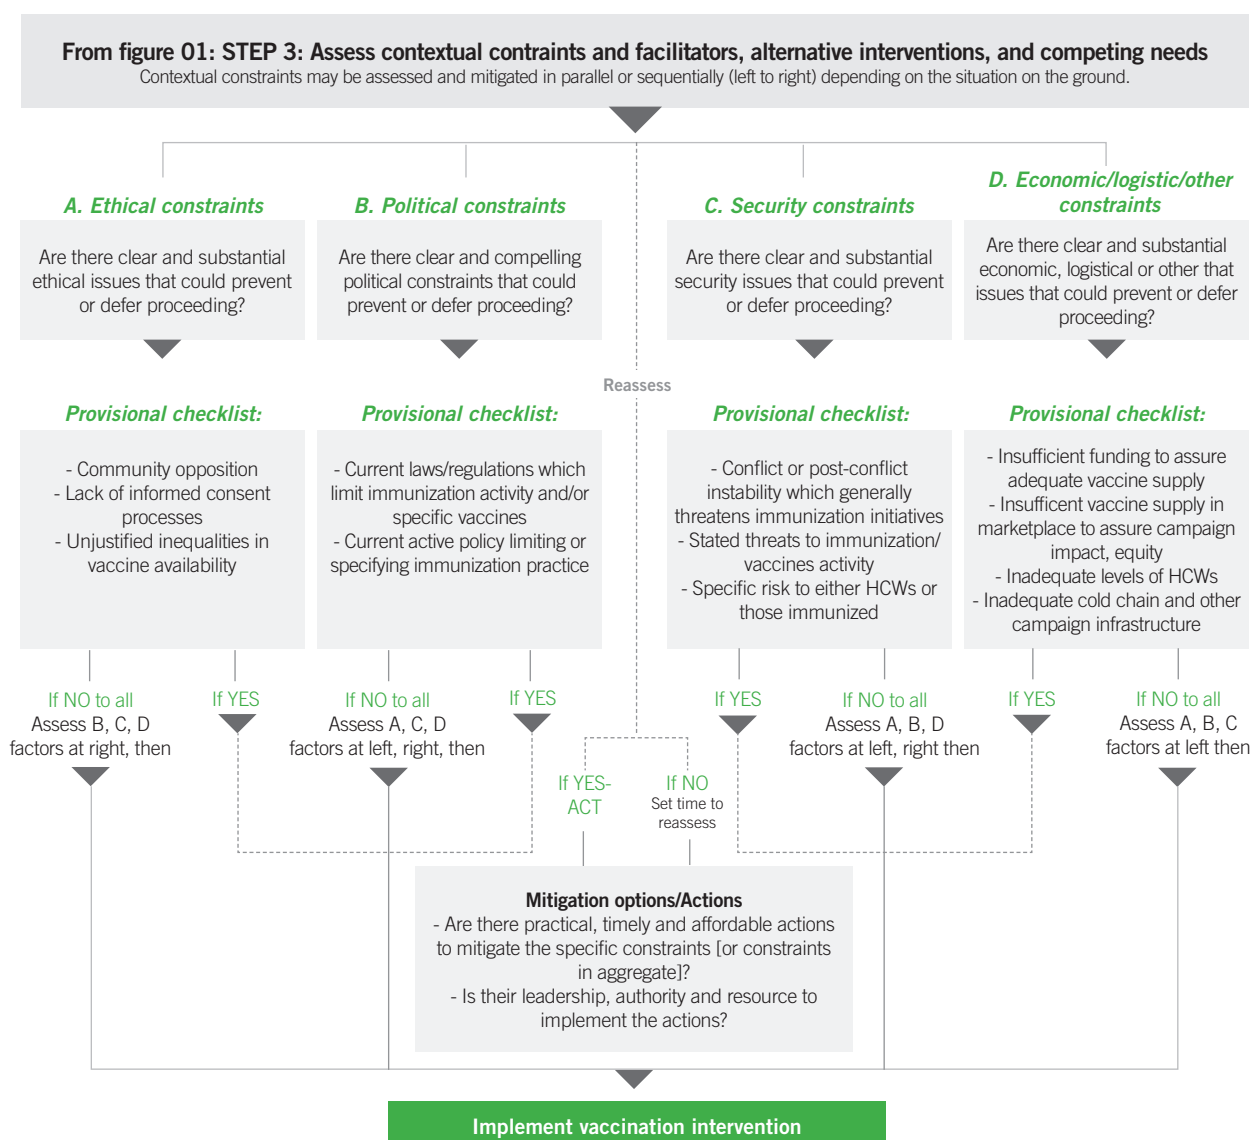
**From figure 01: STEP 3: Assess contextual contraints and facilitators, alternative interventions, and competing needs**
Contextual constraints may be assessed and mitigated in parallel or sequentially (left to right) depending on the situation on the ground.

A. Ethical constraints

Are there clear and substantial ethical issues that could prevent or defer proceeding?

Provisional checklist:

- Community opposition
- Lack of informed consent processes
- Unjustified inequalities in vaccine availability

If NO to all
Assess B, C, D factors at right, then

If YES

B. Political constraints

Are there clear and compelling political constraints that could prevent or defer proceeding?

Provisional checklist:

- Current laws/regulations which limit immunization activity and/or specific vaccines
- Current active policy limiting or specifying immunization practice

If NO to all
Assess A, C, D factors at left, right, then

If YES

Reassess

C. Security constraints

Are there clear and substantial security issues that could prevent or defer proceeding?

Provisional checklist:

- Conflict or post-conflict instability which generally threatens immunization initiatives
- Stated threats to immunization/ vaccines activity
- Specific risk to either HCWs or those immunized

If YES

If NO to all
Assess A, B, D factors at left, right then

D. Economic/logistic/other constraints

Are there clear and substantial economic, logistical or other that issues that could prevent or defer proceeding?

Provisional checklist:

- Insufficient funding to assure adequate vaccine supply
- Insufficent vaccine supply in marketplace to assure campaign impact, equity
- Inadequate levels of HCWs
- Inadequate cold chain and other campaign infrastructure

If YES

If NO to all
Assess A, B, C factors at left then

If YES-ACT

If NO
Set time to reassess

**Mitigation options/Actions**
- Are there practical, timely and affordable actions to mitigate the specific constraints [or constraints in aggregate]?
- Is their leadership, authority and resource to implement the actions?

Implement vaccination intervention